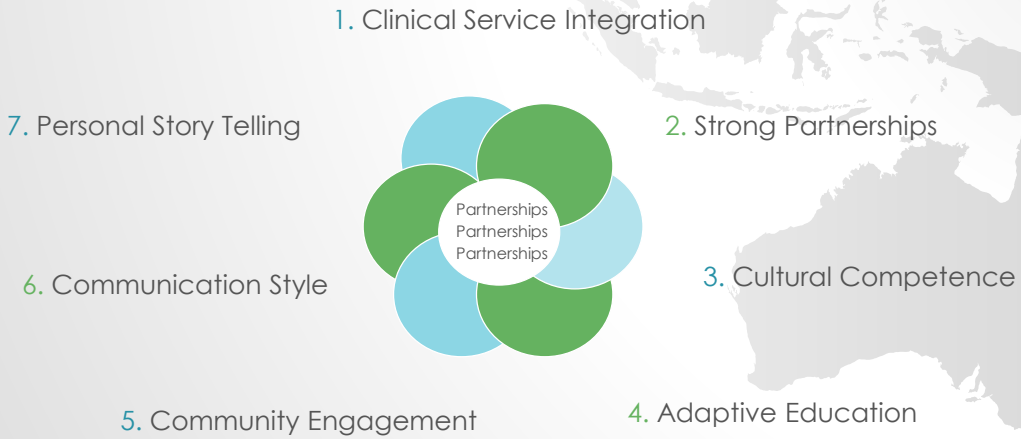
1. Clinical Service Integration

2. Strong Partnerships

3. Cultural Competence

4. Adaptive Education

5. Community Engagement

6. Communication Style

7. Personal Story Telling

Partnerships
Partnerships
Partnerships